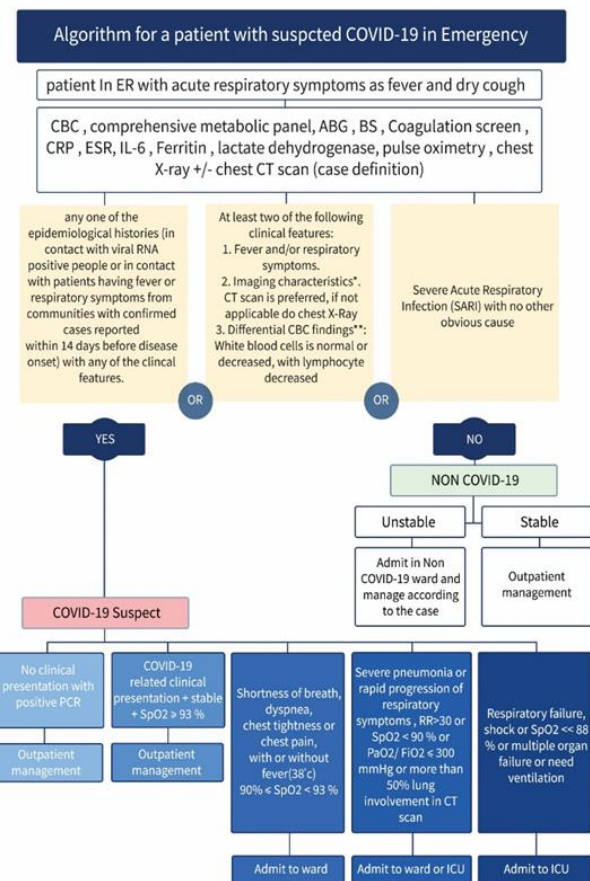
Algorithm for a patient with suspcted COVID-19 in Emergency

patient In ER with acute respiratory symptoms as fever and dry cough

CBC , comprehensive metabolic panel, ABG , BS , Coagulation screen , CRP , ESR, IL-6 , Ferritin , lactate dehydrogenase, pulse oximetry , chest X-ray +/- chest CT scan (case definition)

any one of the epidemiological histories (in contact with viral RNA positive people or in contact with patients having fever or respiratory symptoms from communities with confirmed cases reported within 14 days before disease onset) with any of the clincal features.

OR

At least two of the following clinical features:
1. Fever and/or respiratory symptoms.
2. Imaging characteristics*. CT scan is preferred, if not applicable do chest X-Ray
3. Differential CBC findings**: White blood cells is normal or decreased, with lymphocyte decreased

OR

Severe Acute Respiratory Infection (SARI) with no other obvious cause

YES

NO

NON COVID-19

Unstable

Stable

Admit in Non COVID-19 ward and manage according to the case

Outpatient management

COVID-19 Suspect

No clinical presentation with positive PCR

Outpatient management

COVID-19 related clinical presentation + stable + SpO2 ≥ 93 %

Outpatient management

Shortness of breath, dyspnea, chest tightness or chest pain, with or without fever(38°c) 90% ≤ SpO2 ≤ 93 %

Admit to ward

Severe pneumonia or rapid progression of respiratory symptoms , RR>30 or SpO2 < 90 % or PaO2/ FiO2 < 300 mmHg or more than 50% lung involvement in CT scan

Admit to ward or ICU

Respiratory failure, shock or SpO2 << 88 % or multiple organ failure or need ventilation

Admit to ICU